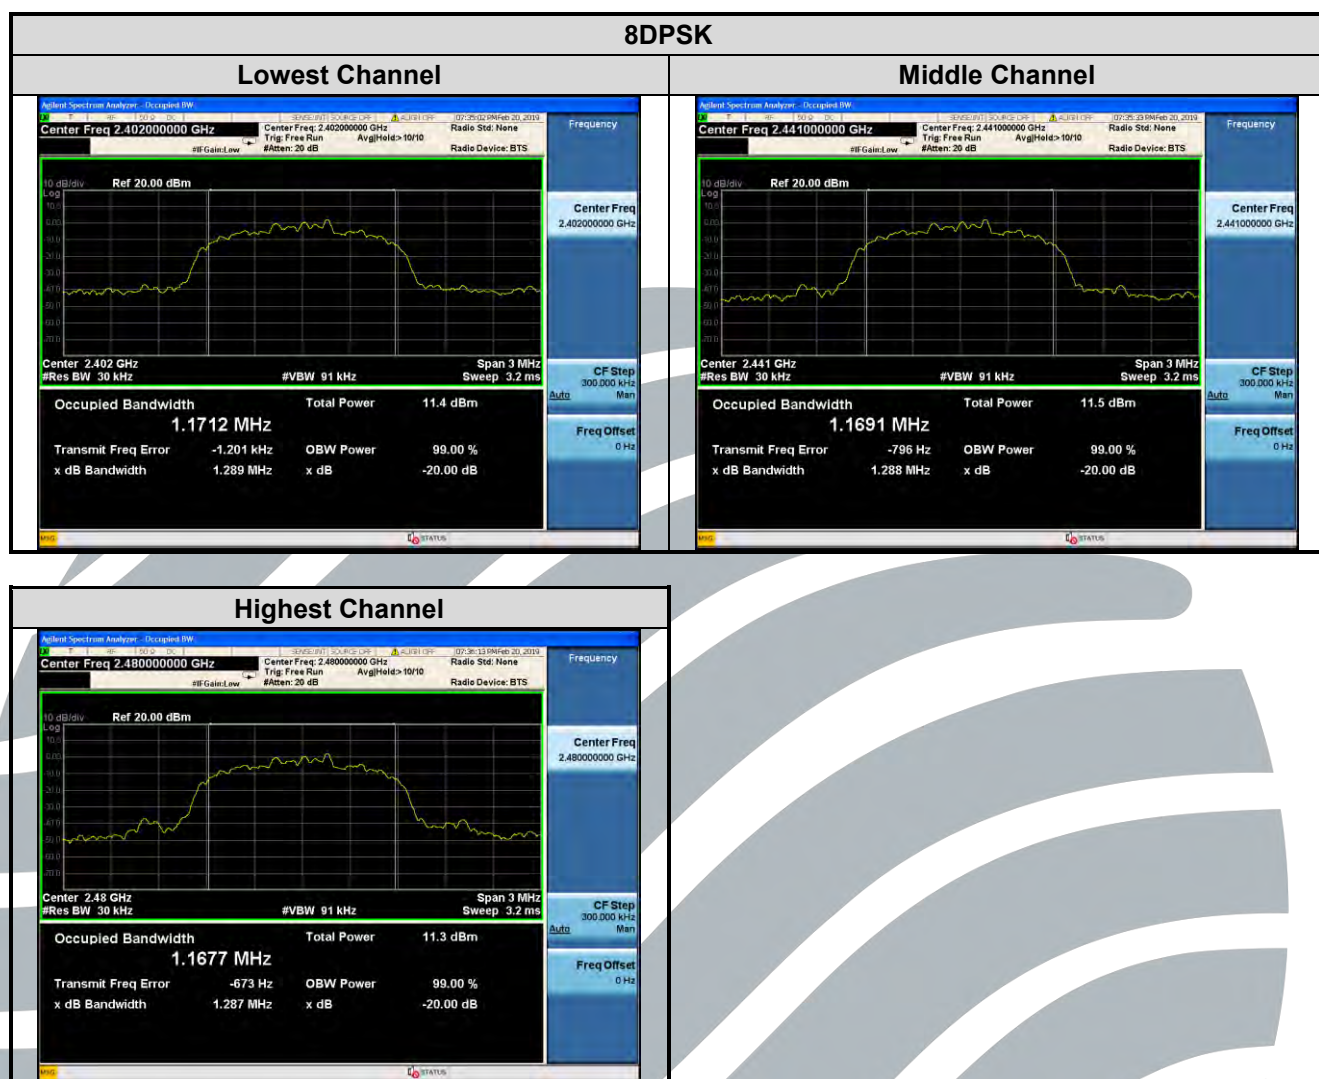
8DPSK

| Lowest Channel | Middle Channel |
|---|---|
| | |

Agilent Spectrum Analyzer - Occupied BW

Center Freq 2.402000000 GHz
Center Freq: 2.402000000 GHz
Trig: Free Run
#Atten: 20 dB
Avg|Hold>10/10
Radio Std: None
Radio Device: BTS
#IFGain:Low
07:35:02 PM Feb 20, 2019

Frequency

10 dB/div Ref 20.00 dBm
Log

Center Freq
2.402000000 GHz

Center 2.402 GHz
#Res BW 30 kHz
#VBW 91 kHz
Span 3 MHz
Sweep 3.2 ms

CF Step
300.000 kHz
Auto Man

Occupied Bandwidth
1.1712 MHz
Total Power 11.4 dBm
Transmit Freq Error -1.201 kHz
OBW Power 99.00 %
x dB Bandwidth 1.289 MHz
x dB -20.00 dB

Freq Offset
0 Hz

MSG
STATUS

Agilent Spectrum Analyzer - Occupied BW

Center Freq 2.441000000 GHz
Center Freq: 2.441000000 GHz
Trig: Free Run
#Atten: 20 dB
Avg|Hold>10/10
Radio Std: None
Radio Device: BTS
#IFGain:Low
07:35:33 PM Feb 20, 2019

Frequency

10 dB/div Ref 20.00 dBm
Log

Center Freq
2.441000000 GHz

Center 2.441 GHz
#Res BW 30 kHz
#VBW 91 kHz
Span 3 MHz
Sweep 3.2 ms

CF Step
300.000 kHz
Auto Man

Occupied Bandwidth
1.1691 MHz
Total Power 11.5 dBm
Transmit Freq Error -796 Hz
OBW Power 99.00 %
x dB Bandwidth 1.288 MHz
x dB -20.00 dB

Freq Offset
0 Hz

MSG
STATUS

Highest Channel

Agilent Spectrum Analyzer - Occupied BW

Center Freq 2.480000000 GHz
Center Freq: 2.480000000 GHz
Trig: Free Run
#Atten: 20 dB
Avg|Hold>10/10
Radio Std: None
Radio Device: BTS
#IFGain:Low
07:36:13 PM Feb 20, 2019

Frequency

10 dB/div Ref 20.00 dBm
Log

Center Freq
2.480000000 GHz

Center 2.48 GHz
#Res BW 30 kHz
#VBW 91 kHz
Span 3 MHz
Sweep 3.2 ms

CF Step
300.000 kHz
Auto Man

Occupied Bandwidth
1.1677 MHz
Total Power 11.3 dBm
Transmit Freq Error -673 Hz
OBW Power 99.00 %
x dB Bandwidth 1.287 MHz
x dB -20.00 dB

Freq Offset
0 Hz

MSG
STATUS